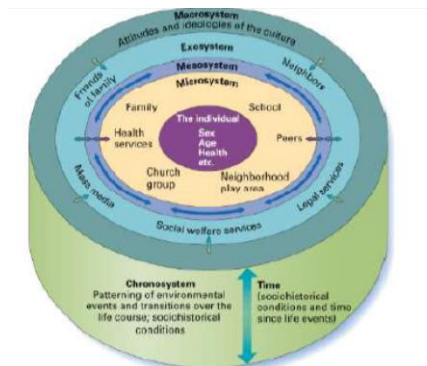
Macrosystem
Attitudes and ideologies of the culture

Exosystem

Mesosystem

Microsystem

Friends of family

Neighbors

Family

School

The individual
Sex
Age
Health
etc.

Health services

Peers

Church group

Neighborhood play area

Mass media

Legal services

Social welfare services

Chronosystem
Patterning of environmental events and transitions over the life course; sociohistorical conditions

Time
(sociohistorical conditions and time since life events)